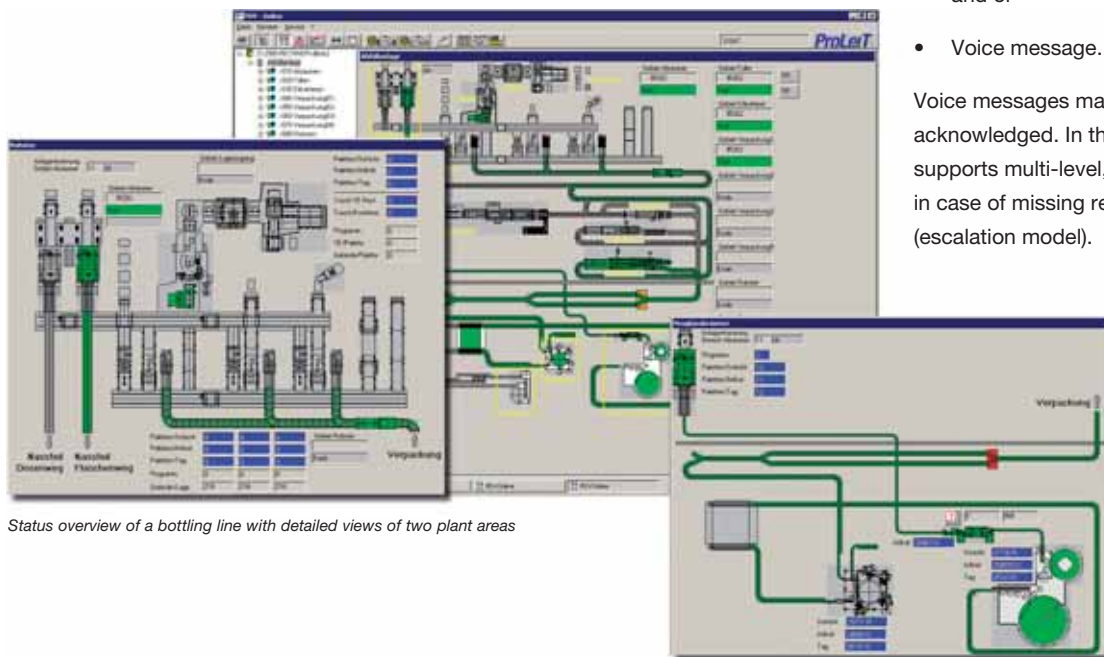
and e.

• Voice message.

Voice messages ma acknowledged. In th supports multi-level, in case of missing re (escalation model).

ProLeiT

Nassfeld Dosenweg

Nassfeld Flaschenweg

Verpackung

Verpackung

Status overview of a bottling line with detailed views of two plant areas